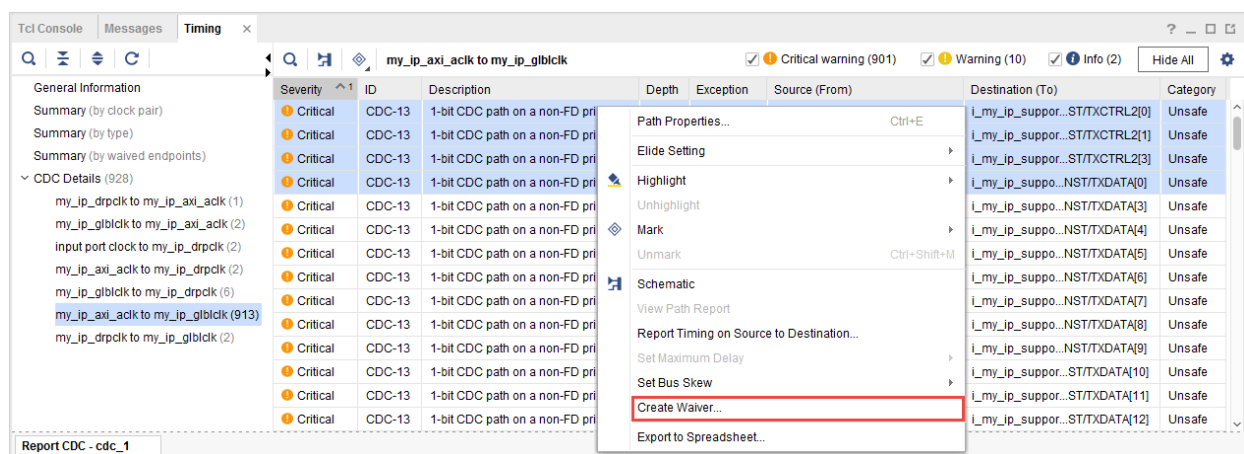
Tcl Console Messages Timing ×

? _ □ ☐

General Information
Summary (by clock pair)
Summary (by type)
Summary (by waived endpoints)
CDC Details (928)
my_ip_drpclk to my_ip_axi_aclk (1)
my_ip_glblclk to my_ip_axi_aclk (2)
input port clock to my_ip_drpclk (2)
my_ip_axi_aclk to my_ip_drpclk (2)
my_ip_glblclk to my_ip_drpclk (6)
my_ip_axi_aclk to my_ip_glblclk (913)
my_ip_drpclk to my_ip_glblclk (2)

my_ip_axi_aclk to my_ip_glblclk

Critical warning (901) Warning (10) Info (2) Hide All

| Severity | ID | Description | Depth | Exception | Source (From) | Destination (To) | Category |
|---|---|---|---|---|---|---|---|
| Critical | CDC-13 | 1-bit CDC path on a non-FD pri | | | | i_my_ip_suppor...ST/TXCTRL2[0] | Unsafe |
| Critical | CDC-13 | 1-bit CDC path on a non-FD pri | | | | i_my_ip_suppor...ST/TXCTRL2[1] | Unsafe |
| Critical | CDC-13 | 1-bit CDC path on a non-FD pri | | | | i_my_ip_suppor...ST/TXCTRL2[3] | Unsafe |
| Critical | CDC-13 | 1-bit CDC path on a non-FD pri | | | | i_my_ip_suppo...NST/TXDATA[0] | Unsafe |
| Critical | CDC-13 | 1-bit CDC path on a non-FD pri | | | | i_my_ip_suppo...NST/TXDATA[3] | Unsafe |
| Critical | CDC-13 | 1-bit CDC path on a non-FD pri | | | | i_my_ip_suppo...NST/TXDATA[4] | Unsafe |
| Critical | CDC-13 | 1-bit CDC path on a non-FD pri | | | | i_my_ip_suppo...NST/TXDATA[5] | Unsafe |
| Critical | CDC-13 | 1-bit CDC path on a non-FD pri | | | | i_my_ip_suppo...NST/TXDATA[6] | Unsafe |
| Critical | CDC-13 | 1-bit CDC path on a non-FD pri | | | | i_my_ip_suppo...NST/TXDATA[7] | Unsafe |
| Critical | CDC-13 | 1-bit CDC path on a non-FD pri | | | | i_my_ip_suppo...NST/TXDATA[8] | Unsafe |
| Critical | CDC-13 | 1-bit CDC path on a non-FD pri | | | | i_my_ip_suppo...NST/TXDATA[9] | Unsafe |
| Critical | CDC-13 | 1-bit CDC path on a non-FD pri | | | | i_my_ip_suppor...ST/TXDATA[10] | Unsafe |
| Critical | CDC-13 | 1-bit CDC path on a non-FD pri | | | | i_my_ip_suppor...ST/TXDATA[11] | Unsafe |
| Critical | CDC-13 | 1-bit CDC path on a non-FD pri | | | | i_my_ip_suppor...ST/TXDATA[12] | Unsafe |

Path Properties... Ctrl+E
Elide Setting
Highlight
Unhighlight
Mark
Unmark Ctrl+Shift+M
Schematic
View Path Report
Report Timing on Source to Destination...
Set Maximum Delay
Set Bus Skew
Create Waiver...
Export to Spreadsheet...

Report CDC - cdc_1